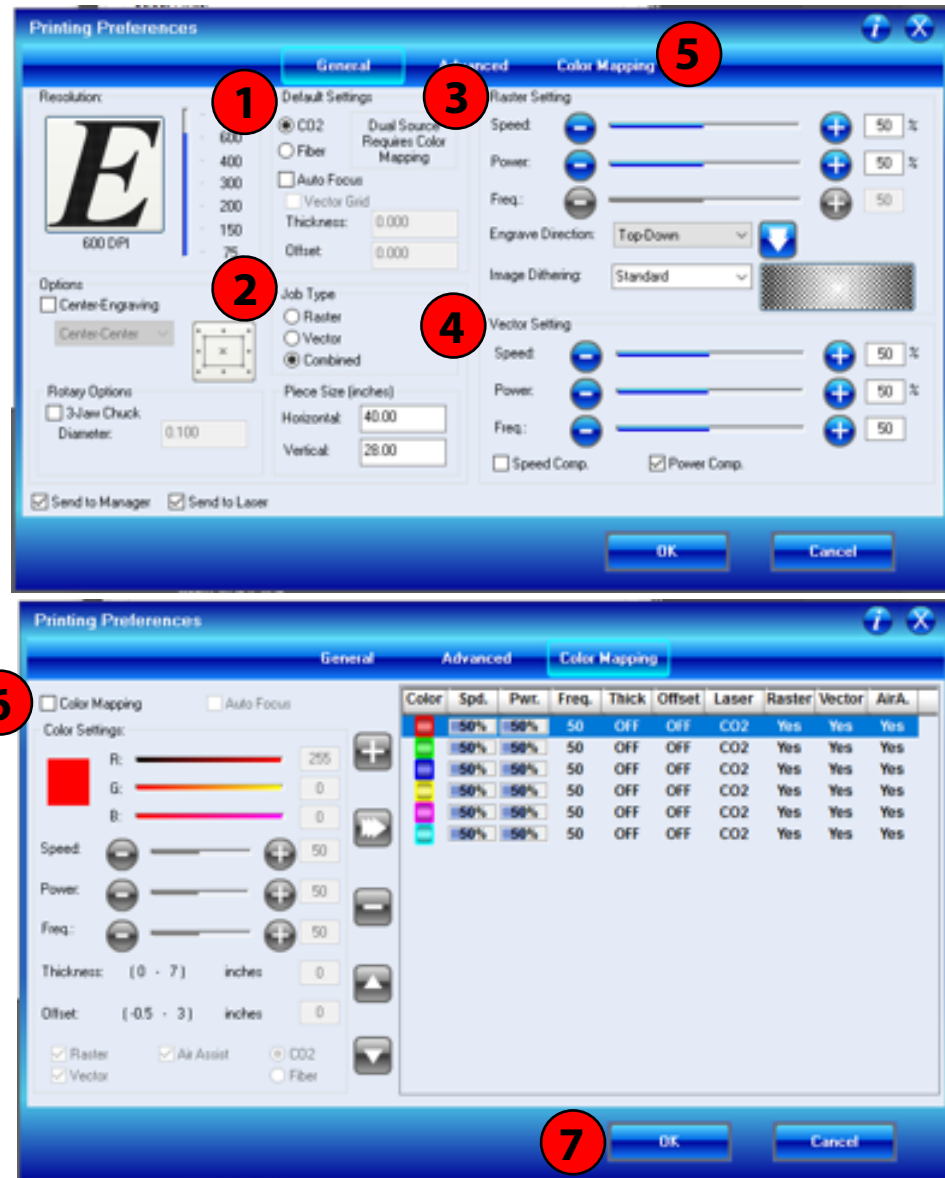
Printing Preferences

General Advanced Color Mapping

5

Resolution:

E

600 DPI

600
400
300
200
150
75

1

Default Settings

CO2
Fiber

Dual Source Requires Color Mapping

Auto Focus
Vector Grid
Thickness: 0.000
Offset: 0.000

3

Raster Setting

Speed: 50 %
Power: 50 %
Freq.: 50
Engrave Direction: Top-Down
Image Dithering: Standard

Options
Center-Engraving
Center-Center

2

Job Type
Raster
Vector
Combined

4

Vector Setting

Speed: 50 %
Power: 50 %
Freq.: 50
Speed Comp.
Power Comp.

Rotary Options
3-Jaw Chuck
Diameter: 0.100

Piece Size (inches)
Horizontal: 40.00
Vertical: 28.00

Send to Manager
Send to Laser

OK
Cancel

Printing Preferences

General Advanced Color Mapping

6

Color Mapping
Auto Focus

Color Settings:

R: 255
G: 0
B: 0

Speed: 50
Power: 50
Freq.: 50

Thickness: (0 - 7) inches 0
Offset: (-0.5 - 3) inches 0

Raster
Air Assist
CO2
Vector
Fiber

| Color | Spd. | Pwr. | Freq. | Thick | Offset | Laser | Raster | Vector | AirA. |
|---|---|---|---|---|---|---|---|---|---|
| | 50% | 50% | 50 | OFF | OFF | CO2 | Yes | Yes | Yes |
| | 50% | 50% | 50 | OFF | OFF | CO2 | Yes | Yes | Yes |
| | 50% | 50% | 50 | OFF | OFF | CO2 | Yes | Yes | Yes |
| | 50% | 50% | 50 | OFF | OFF | CO2 | Yes | Yes | Yes |
| | 50% | 50% | 50 | OFF | OFF | CO2 | Yes | Yes | Yes |
| | 50% | 50% | 50 | OFF | OFF | CO2 | Yes | Yes | Yes |

7

OK
Cancel